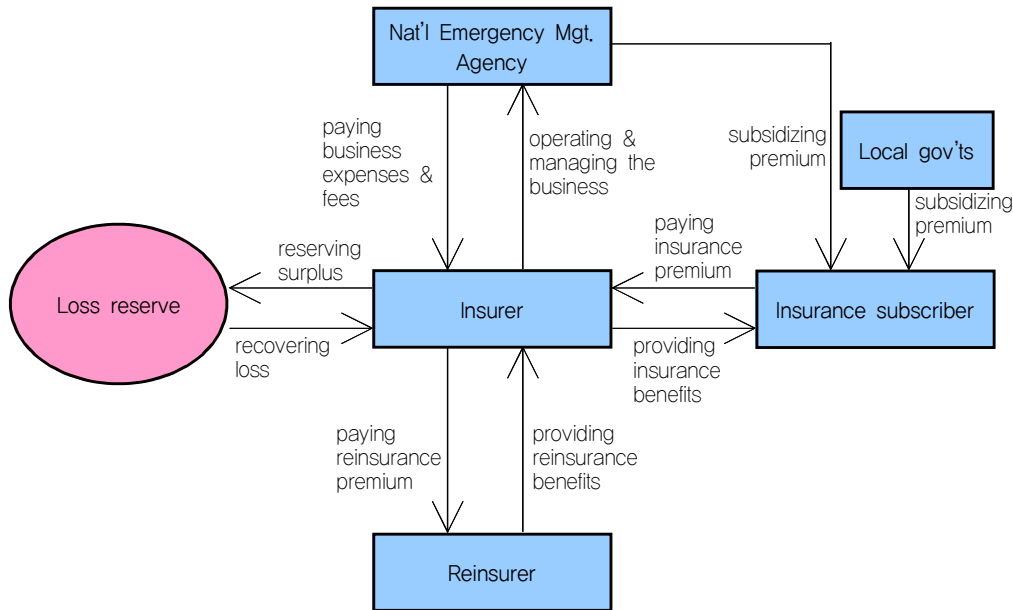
Nat'l Emergency Mgt. Agency

paying business expenses & fees

operating & managing the business

subsidizing premium

Local gov'ts

subsidizing premium

reserving surplus

Loss reserve

recovering loss

Insurer

paying insurance premium

Insurance subscriber

providing insurance benefits

paying reinsurance premium

providing reinsurance benefits

Reinsurer